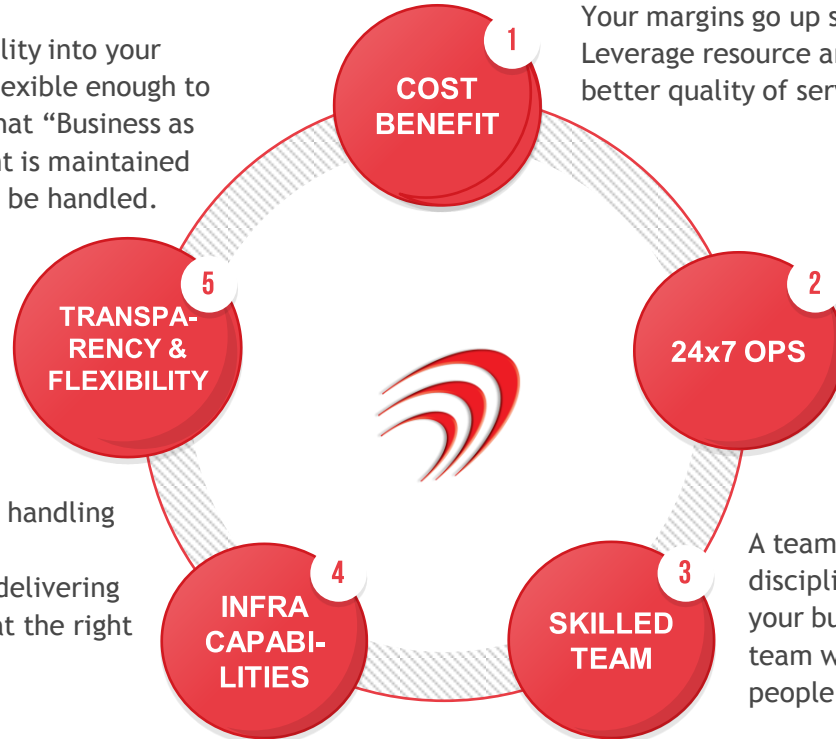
lity into your
exible enough to
hat "Business as
t is maintained
be handled.

1
COST BENEFIT

Your margins go up s
Leverage resource a
better quality of ser

5
TRANSPA-RENCY & FLEXIBILITY

2
24x7 OPS

handling

delivering
at the right

4
INFRA CAPABI-LITIES

3
SKILLED TEAM

A team
discipli
your bu
team w
people